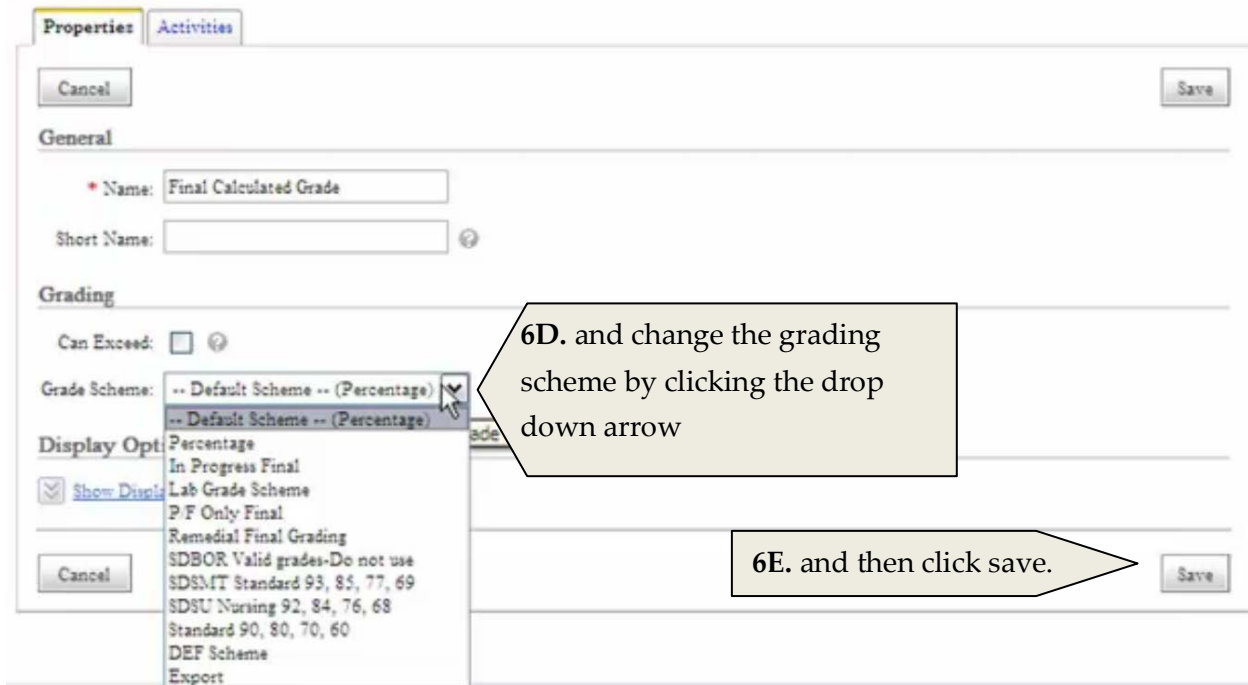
Properties Activities

Cancel

Save

General

* Name: Final Calculated Grade

Short Name:

Grading

Can Exceed:

Grade Scheme: -- Default Scheme -- (Percentage)

-- Default Scheme -- (Percentage)
Percentage
In Progress Final
Lab Grade Scheme
P/F Only Final
Remedial Final Grading
SDBOR Valid grades-Do not use
SDSMT Standard 93, 85, 77, 69
SDSU Nursing 92, 84, 76, 68
Standard 90, 80, 70, 60
DEF Scheme
Export

Display Opti

Show Displa

ade

6D. and change the grading scheme by clicking the drop down arrow

Cancel

6E. and then click save.

Save